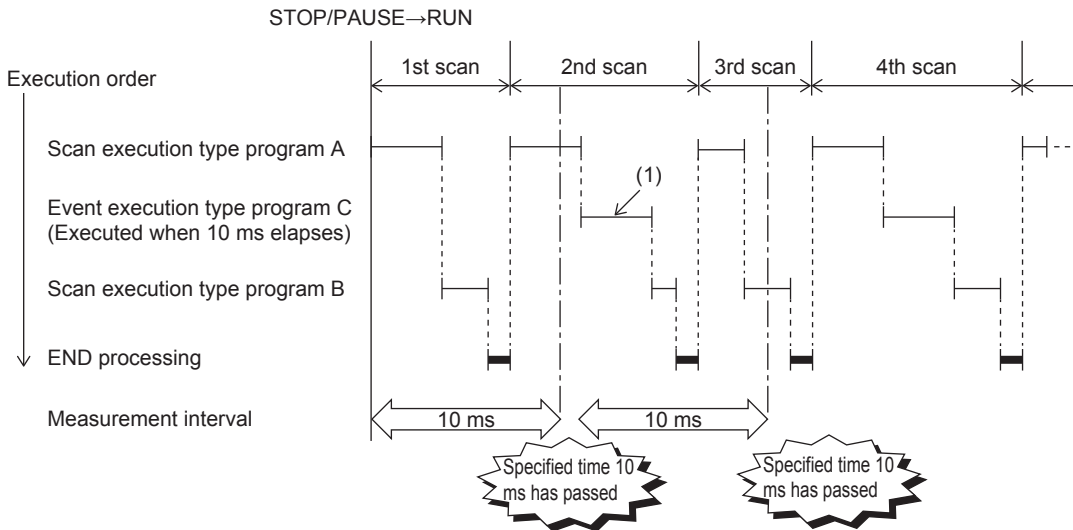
STOP/PAUSE→RUN

Execution order

1st scan

2nd scan

3rd scan

4th scan

Scan execution type program A

(1)

Event execution type program C (Executed when 10 ms elapses)

Scan execution type program B

END processing

Measurement interval

10 ms

10 ms

Specified time 10 ms has passed

Specified time 10 ms has passed